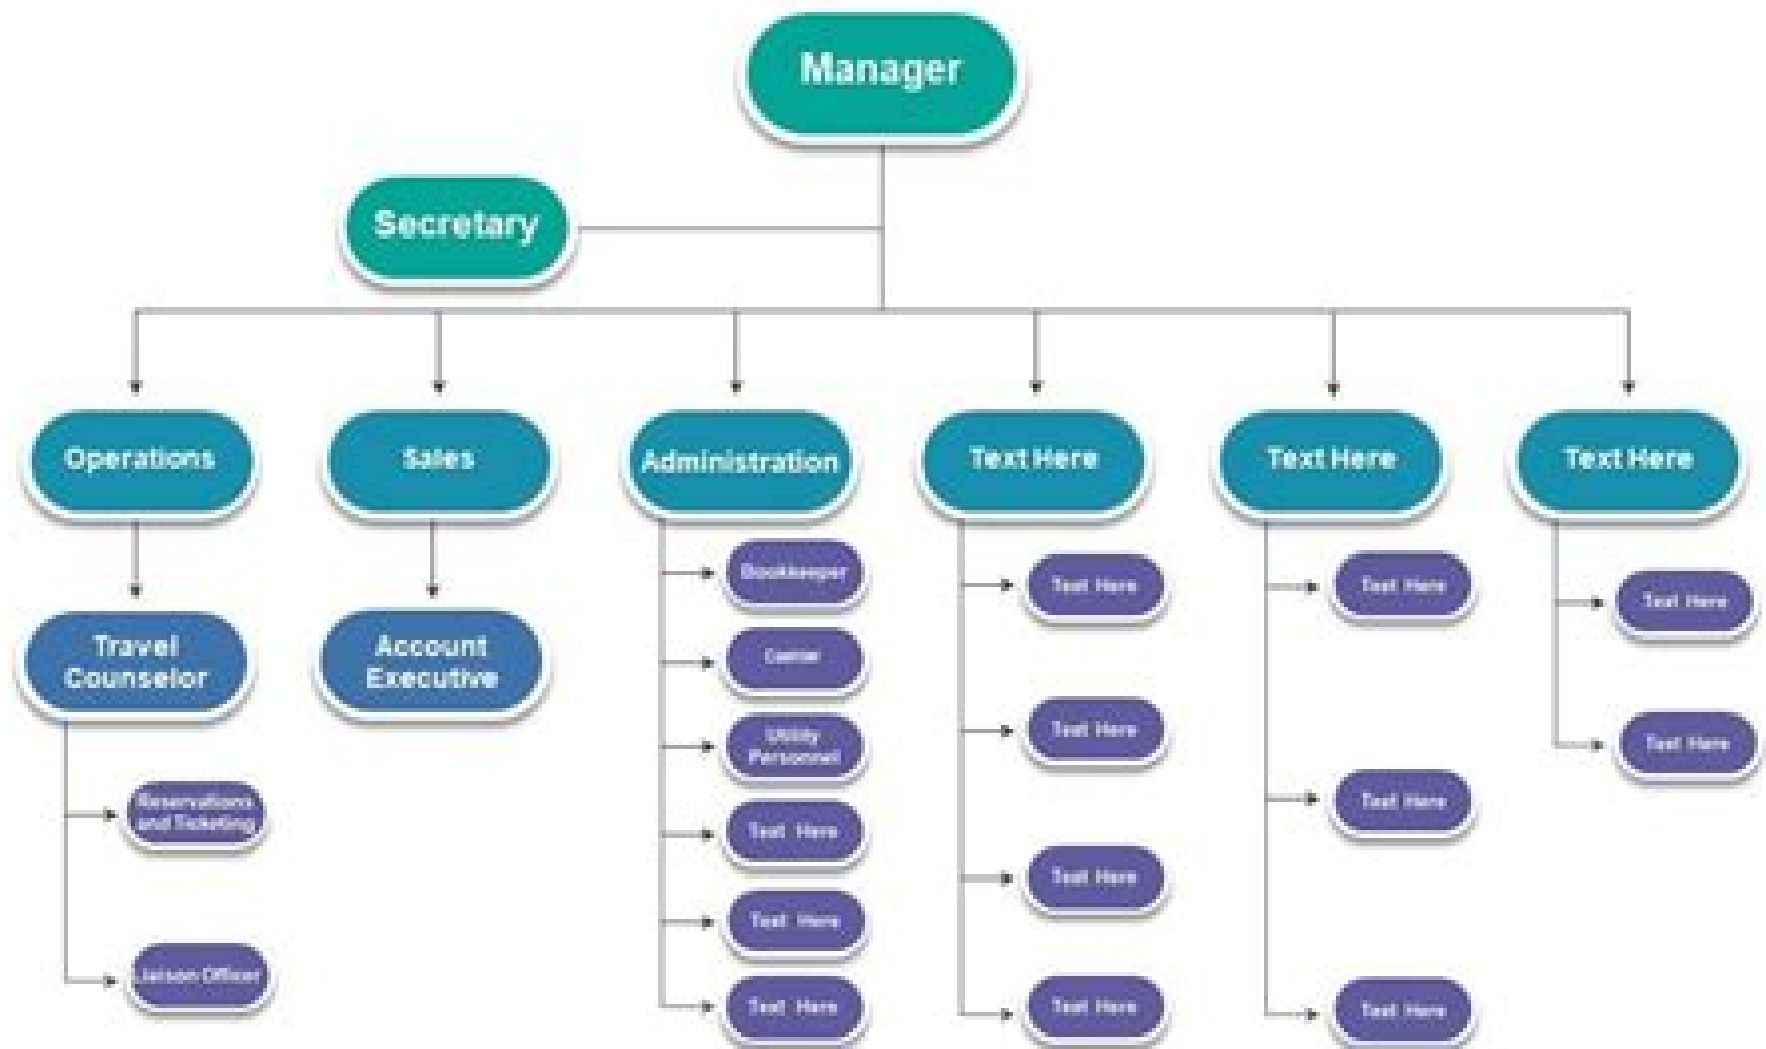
Manager

Secretary

Operations

Sales

Administration

Text Here

Text Here

Text Here

Travel Counselor

Reservations and Ticketing

Liaison Officer

Account Executive

Bookkeeper

Cashier

Utility Personnel

Text Here

Text Here

Text Here

Text Here

Text Here

Text Here

Text Here

Text Here

Text Here

Text Here

Text Here

Text Here